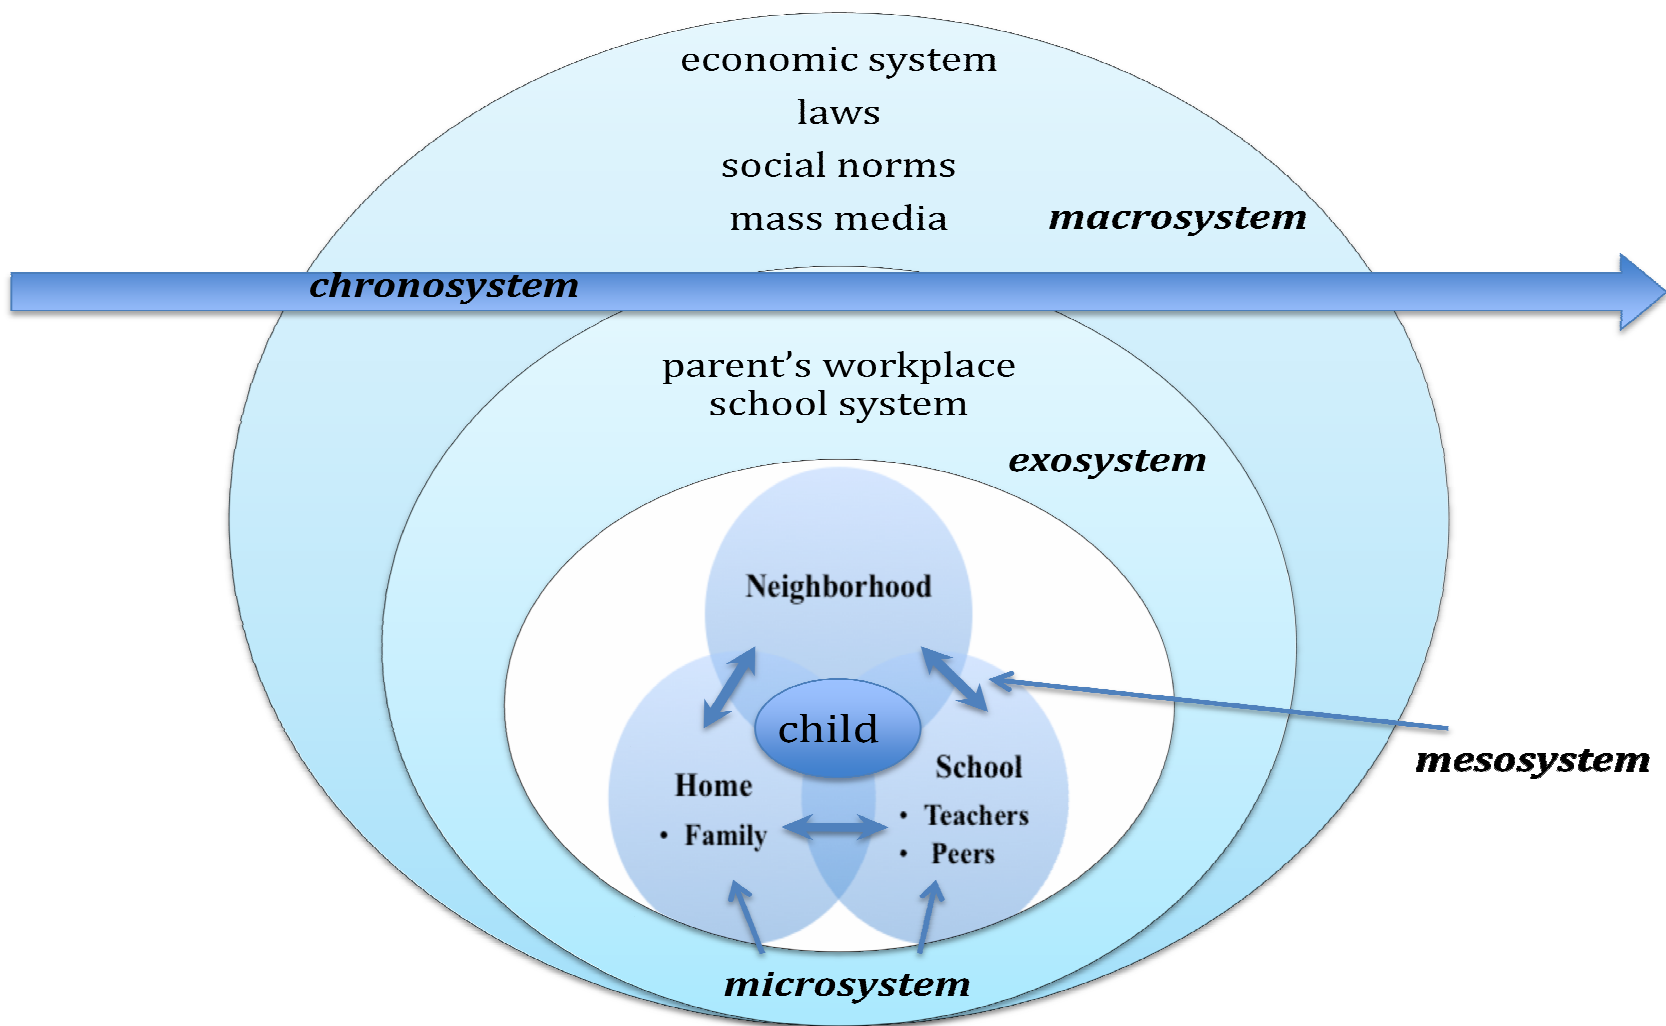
economic system
laws
social norms
mass media

macrosystem

chronosystem

parent's workplace
school system

exosystem

Neighborhood

child

Home
• Family

School
• Teachers
• Peers

mesosystem

microsystem